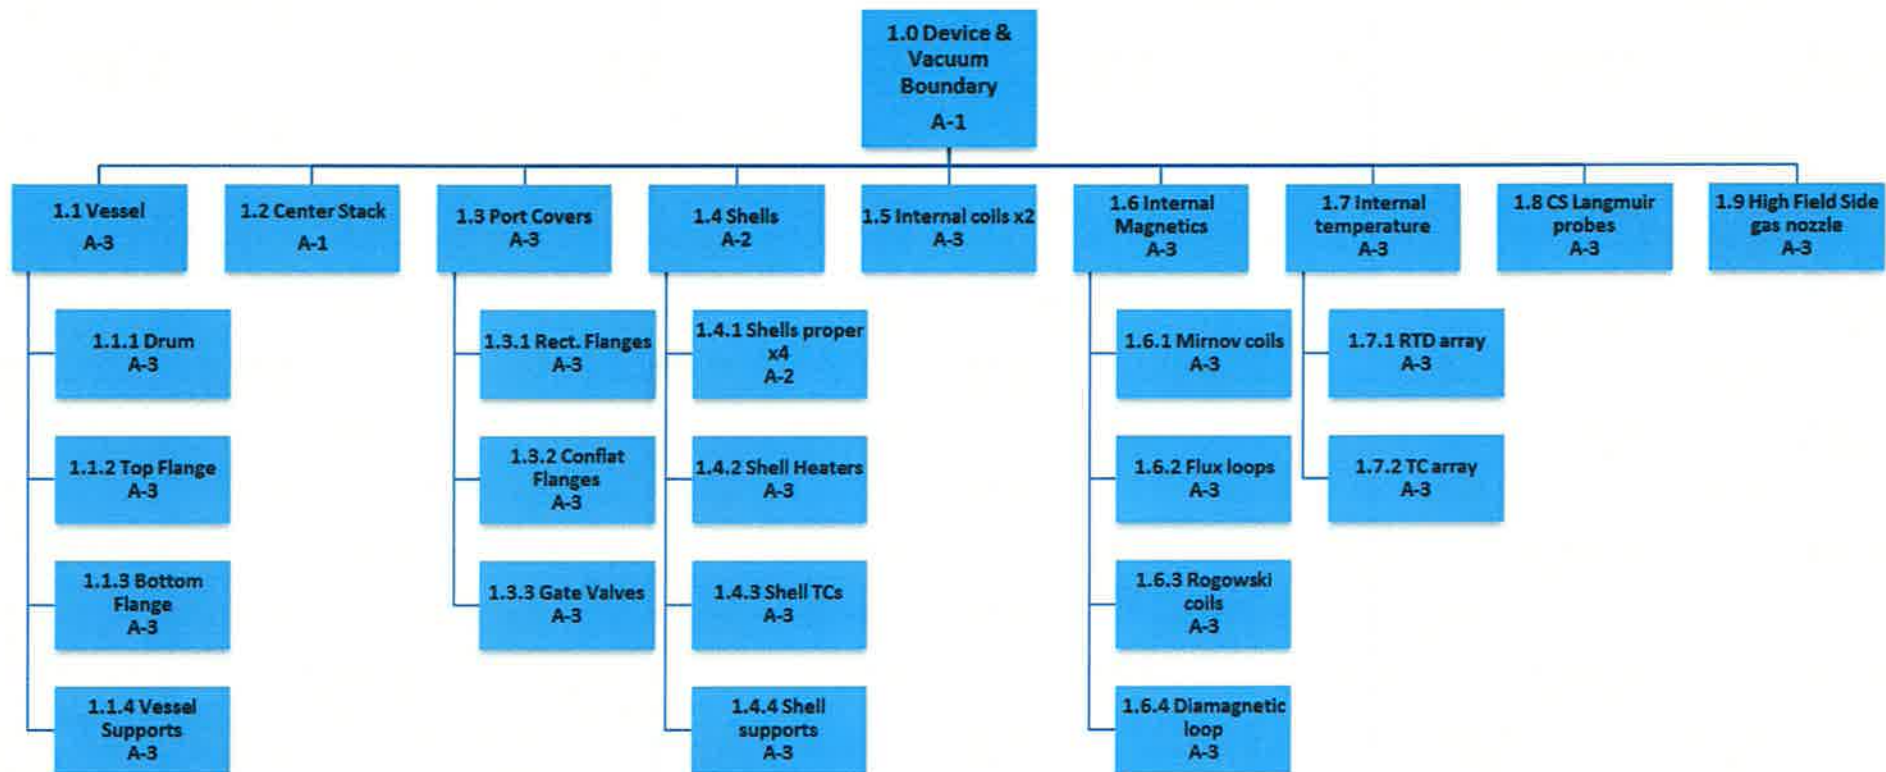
1.0 Device & Vacuum Boundary
A-1

1.1 Vessel
A-3

1.1.1 Drum
A-3

1.1.2 Top Flange
A-3

1.1.3 Bottom Flange
A-3

1.1.4 Vessel Supports
A-3

1.2 Center Stack
A-1

1.3 Port Covers
A-3

1.3.1 Rect. Flanges
A-3

1.3.2 Conflat Flanges
A-3

1.3.3 Gate Valves
A-3

1.4 Shells
A-2

1.4.1 Shells proper x4
A-2

1.4.2 Shell Heaters
A-3

1.4.3 Shell TCs
A-3

1.4.4 Shell supports
A-3

1.5 Internal coils x2
A-3

1.6 Internal Magnetics
A-3

1.6.1 Mirnov coils
A-3

1.6.2 Flux loops
A-3

1.6.3 Rogowski coils
A-3

1.6.4 Diamagnetic loop
A-3

1.7 Internal temperature
A-3

1.7.1 RTD array
A-3

1.7.2 TC array
A-3

1.8 CS Langmuir probes
A-3

1.9 High Field Side gas nozzle
A-3